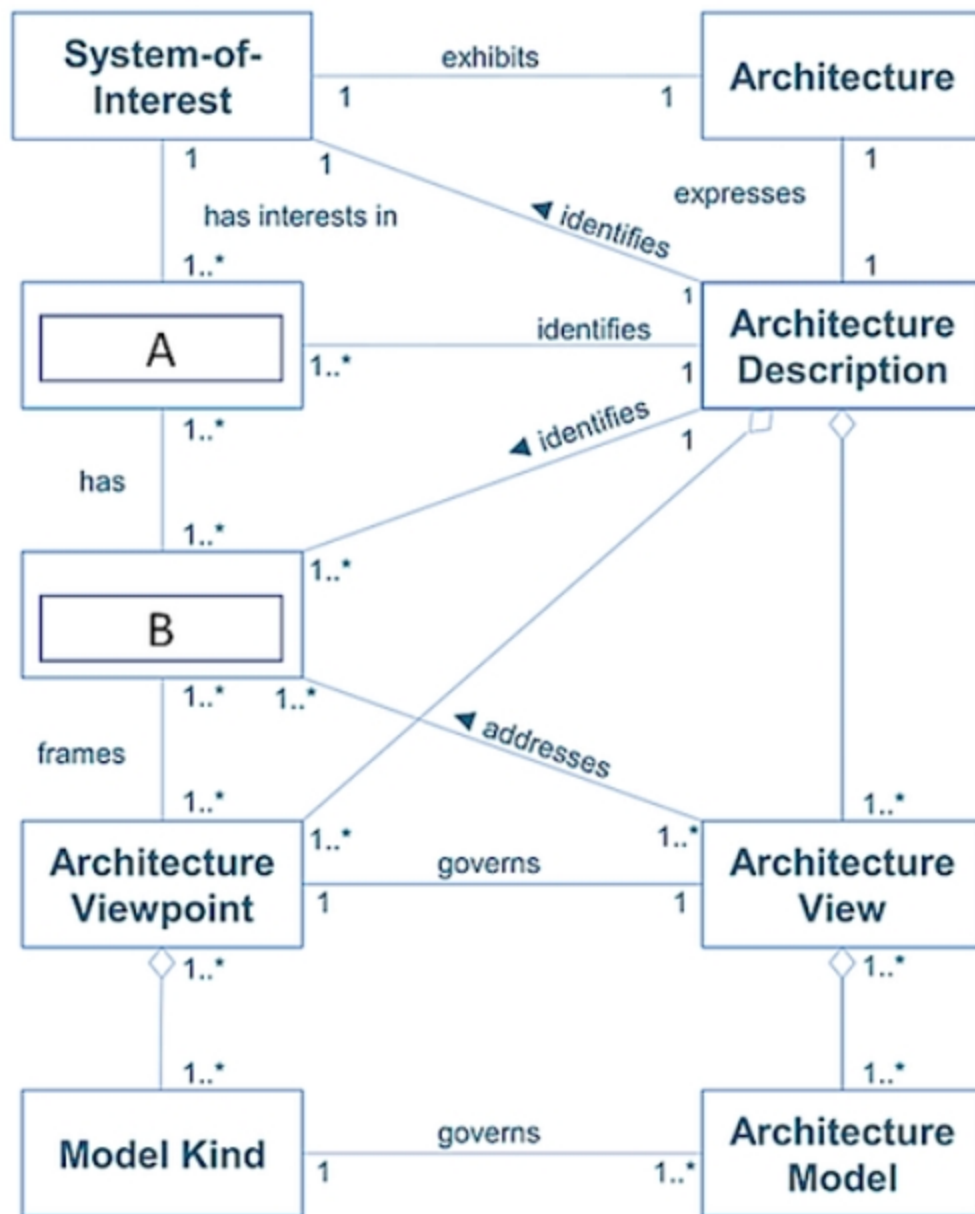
System-of-Interest

exhibits

1

1

Architecture

1

1

expresses

1

has interests in

◄ identifies

1..*

1

1

A

1..*

identifies

1

Architecture Description

1..*

◄ identifies

1

has

1..*

1..*

B

1..*

1..*

◄ addresses

frames

1..*

1..*

1..*

1..*

Architecture Viewpoint

1

governs

1

Architecture View

1..*

1..*

1..*

1..*

Model Kind

1

governs

1..*

Architecture Model